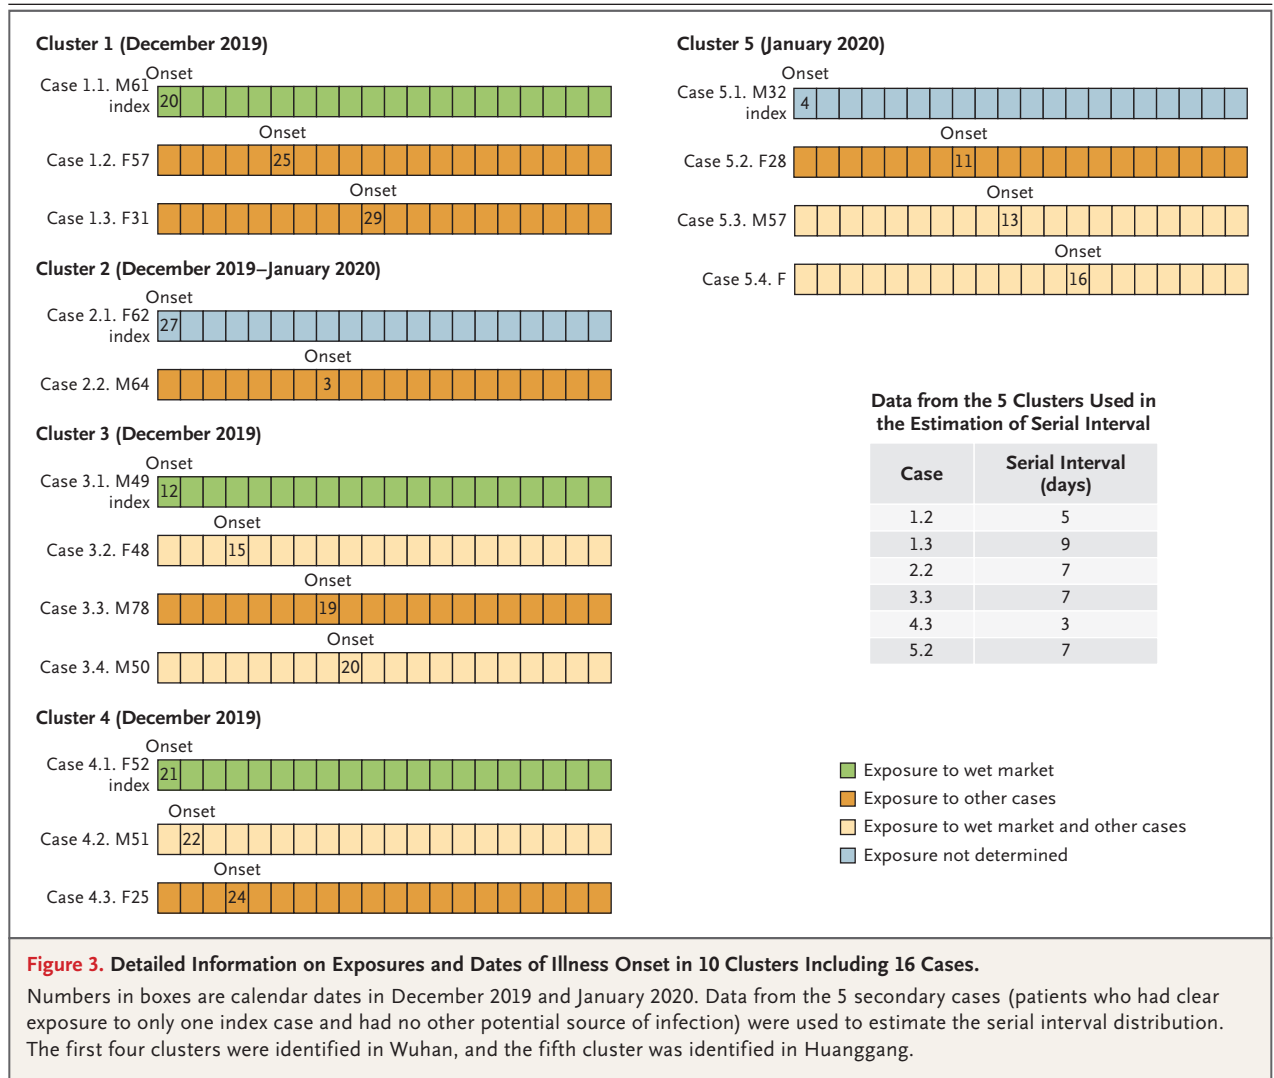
Cluster 1 (December 2019)

Case 1.1. M61 index
Onset
20

Case 1.2. F57
Onset
25

Case 1.3. F31
Onset
29

Cluster 2 (December 2019–January 2020)

Case 2.1. F62 index
Onset
27

Case 2.2. M64
Onset
3

Cluster 3 (December 2019)

Case 3.1. M49 index
Onset
12

Case 3.2. F48
Onset
15

Case 3.3. M78
Onset
19

Case 3.4. M50
Onset
20

Cluster 4 (December 2019)

Case 4.1. F52 index
Onset
21

Case 4.2. M51
Onset
22

Case 4.3. F25
Onset
24

Cluster 5 (January 2020)

Case 5.1. M32 index
Onset
4

Case 5.2. F28
Onset
11

Case 5.3. M57
Onset
13

Case 5.4. F
Onset
16

Data from the 5 Clusters Used in the Estimation of Serial Interval

| Case | Serial Interval (days) |
|---|---|
| 1.2 | 5 |
| 1.3 | 9 |
| 2.2 | 7 |
| 3.3 | 7 |
| 4.3 | 3 |
| 5.2 | 7 |

Exposure to wet market
Exposure to other cases
Exposure to wet market and other cases
Exposure not determined

Figure 3. Detailed Information on Exposures and Dates of Illness Onset in 10 Clusters Including 16 Cases.

Numbers in boxes are calendar dates in December 2019 and January 2020. Data from the 5 secondary cases (patients who had clear exposure to only one index case and had no other potential source of infection) were used to estimate the serial interval distribution. The first four clusters were identified in Wuhan, and the fifth cluster was identified in Huanggang.